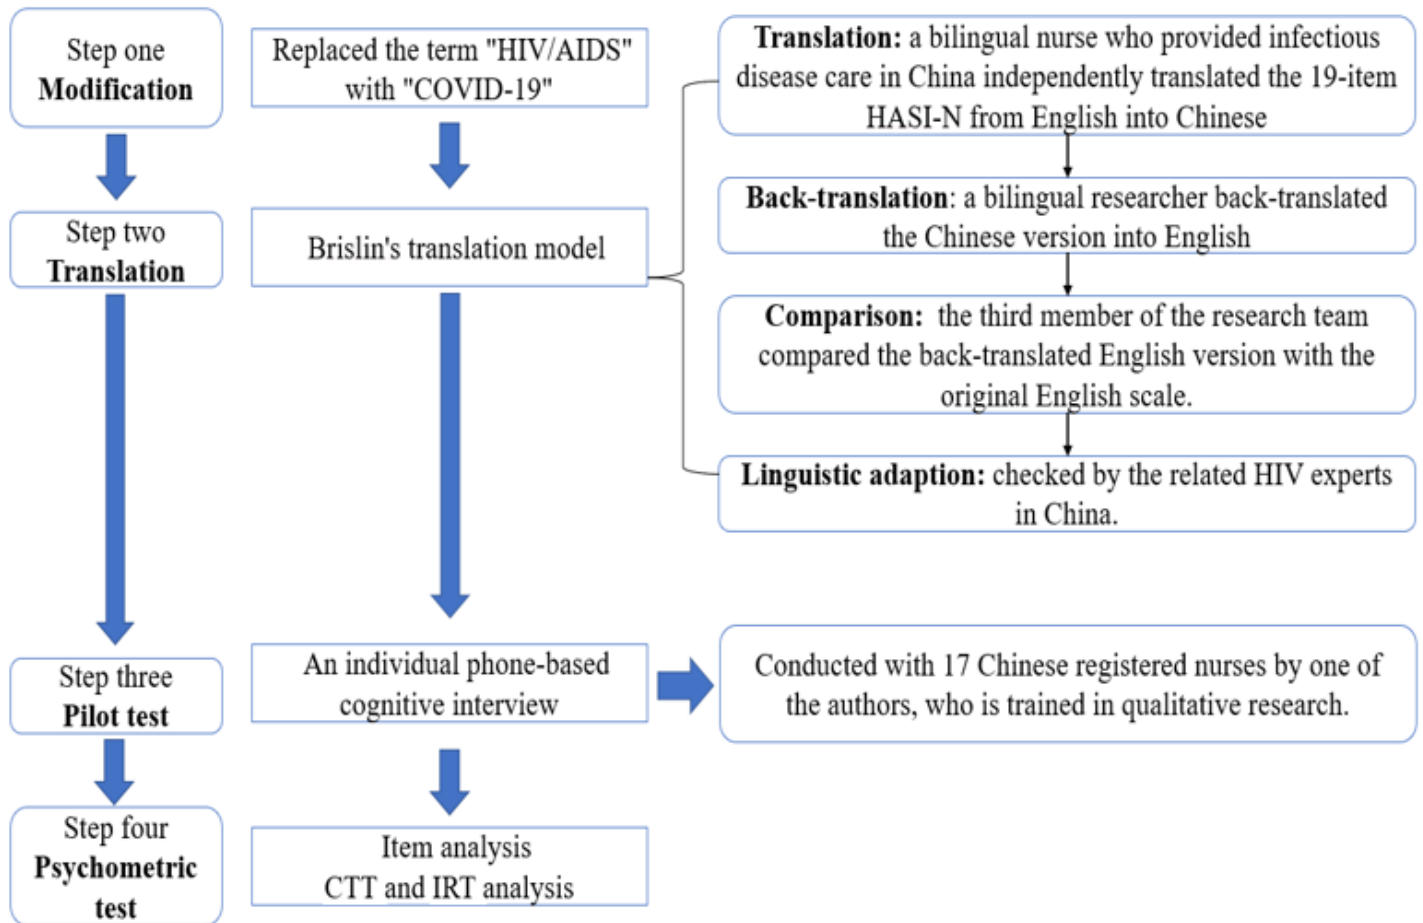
Step one
**Modification**

Replaced the term "HIV/AIDS" with "COVID-19"

Step two
**Translation**

Brislin's translation model

**Translation:** a bilingual nurse who provided infectious disease care in China independently translated the 19-item HASI-N from English into Chinese

**Back-translation**: a bilingual researcher back-translated the Chinese version into English

**Comparison:** the third member of the research team compared the back-translated English version with the original English scale.

**Linguistic adaption:** checked by the related HIV experts in China.

Step three
**Pilot test**

An individual phone-based cognitive interview

Conducted with 17 Chinese registered nurses by one of the authors, who is trained in qualitative research.

Step four
**Psychometric test**

Item analysis
CTT and IRT analysis